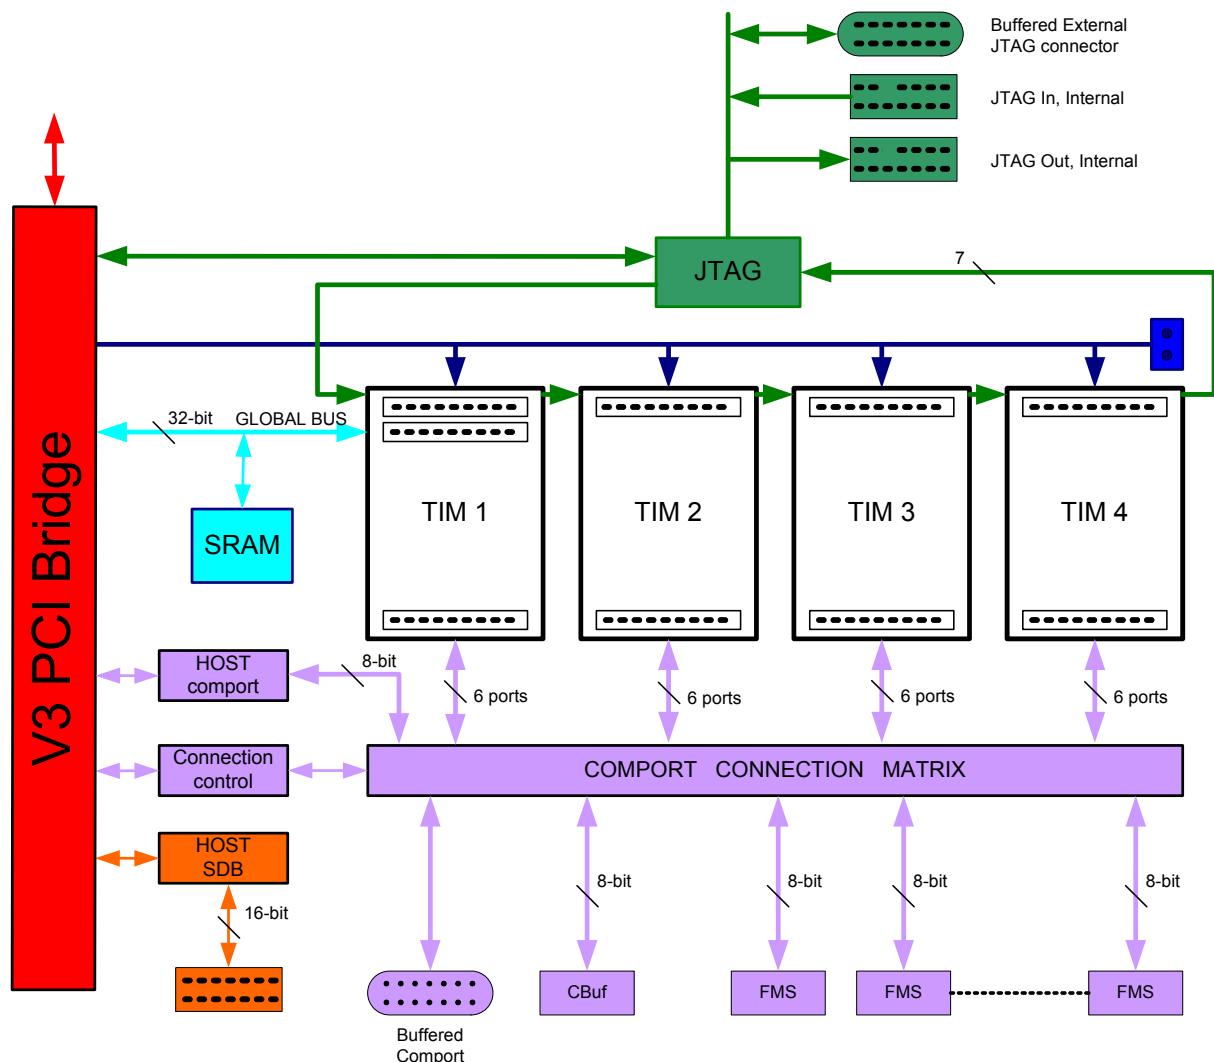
Buffered External JTAG connector

JTAG In, Internal

JTAG Out, Internal

JTAG

7

V3 PCI Bridge

32-bit GLOBAL BUS

SRAM

TIM 1

TIM 2

TIM 3

TIM 4

HOST comport

8-bit

6 ports

6 ports

6 ports

6 ports

Connection control

COMPORT CONNECTION MATRIX

HOST SDB

16-bit

8-bit

8-bit

8-bit

8-bit

Buffered Comport

CBuf

FMS

FMS

FMS